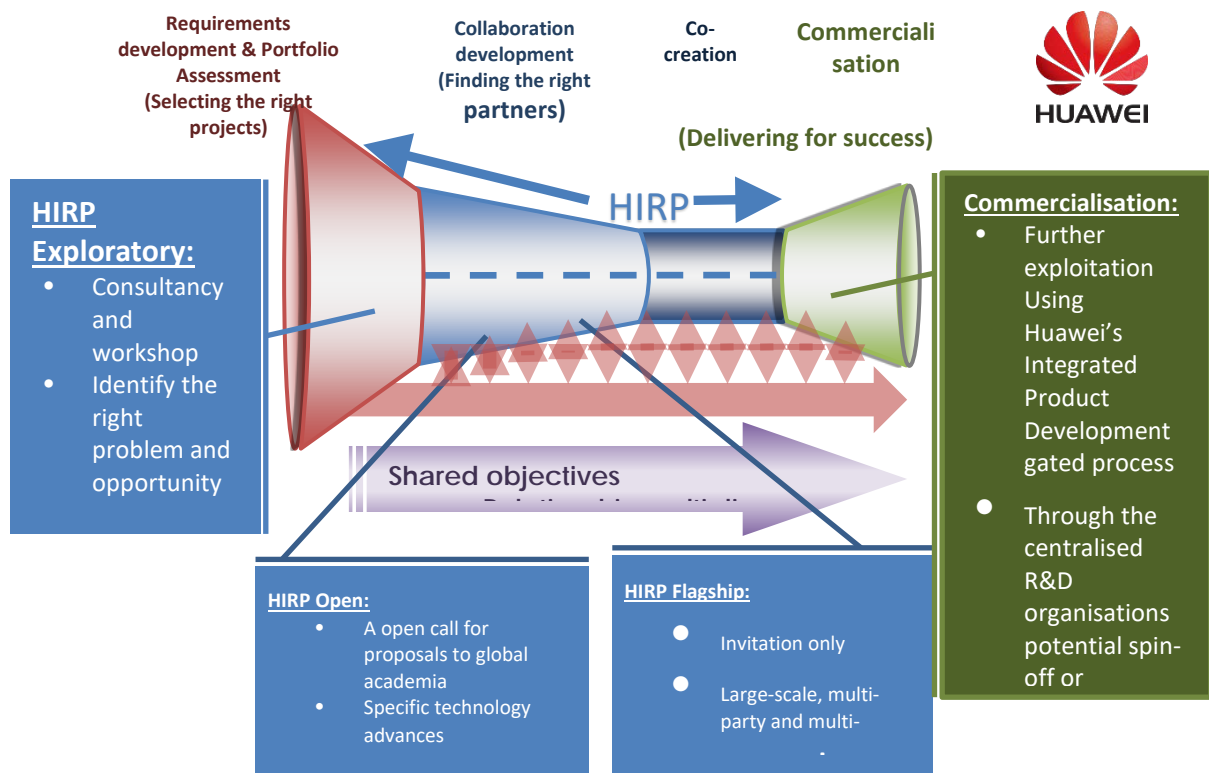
Requirements development & Portfolio Assessment (Selecting the right projects)

Collaboration development (Finding the right partners)

Co-creation

Commercialisation

(Delivering for success)

HUAWEI

HIRP Exploratory:
- Consultancy and workshop
- Identify the right problem and opportunity

HIRP

Shared objectives

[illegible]

HIRP Open:
- A open call for proposals to global academia
- Specific technology advances

HIRP Flagship:
- Invitation only
- Large-scale, multi-party and multi-

Commercialisation:
- Further exploitation Using Huawei's Integrated Product Development gated process
- Through the centralised R&D organisations potential spin-off or